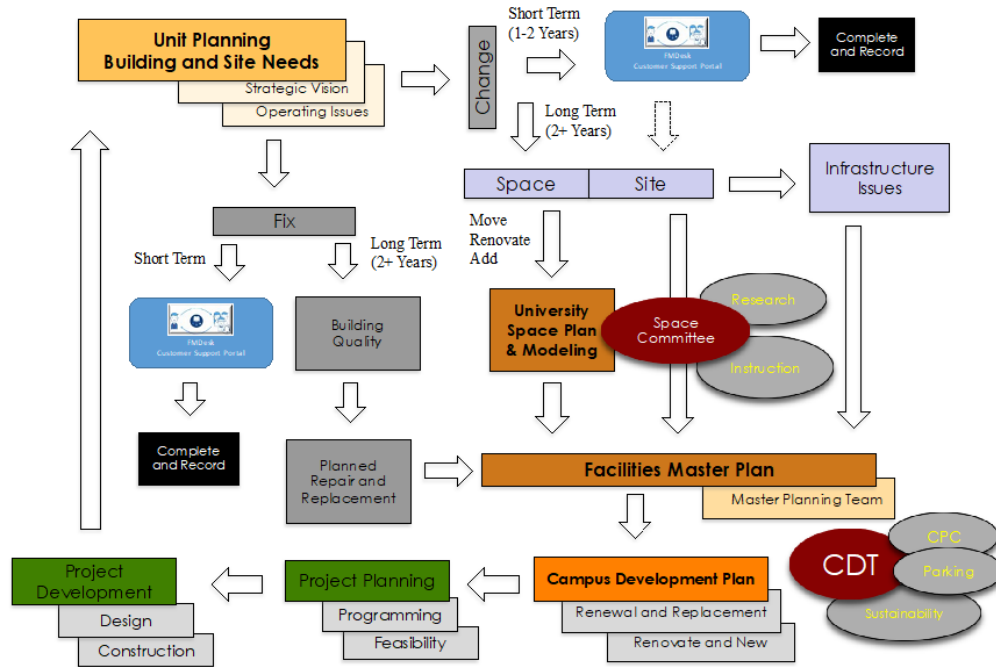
Unit Planning
Building and Site Needs

Strategic Vision

Operating Issues

Change

Short Term
(1-2 Years)

FMDesk
Customer Support Portal

Complete and Record

Long Term
(2+ Years)

Space

Site

Infrastructure Issues

Fix

Move
Renovate
Add

Short Term

Long Term
(2+ Years)

FMDesk
Customer Support Portal

Building Quality

University Space Plan & Modeling

Research

Space Committee

Instruction

Complete and Record

Planned Repair and Replacement

Facilities Master Plan

Master Planning Team

CPC

CDT

Parking

Sustainability

Project Development

Design

Construction

Project Planning

Programming

Feasibility

Campus Development Plan

Renewal and Replacement

Renovate and New